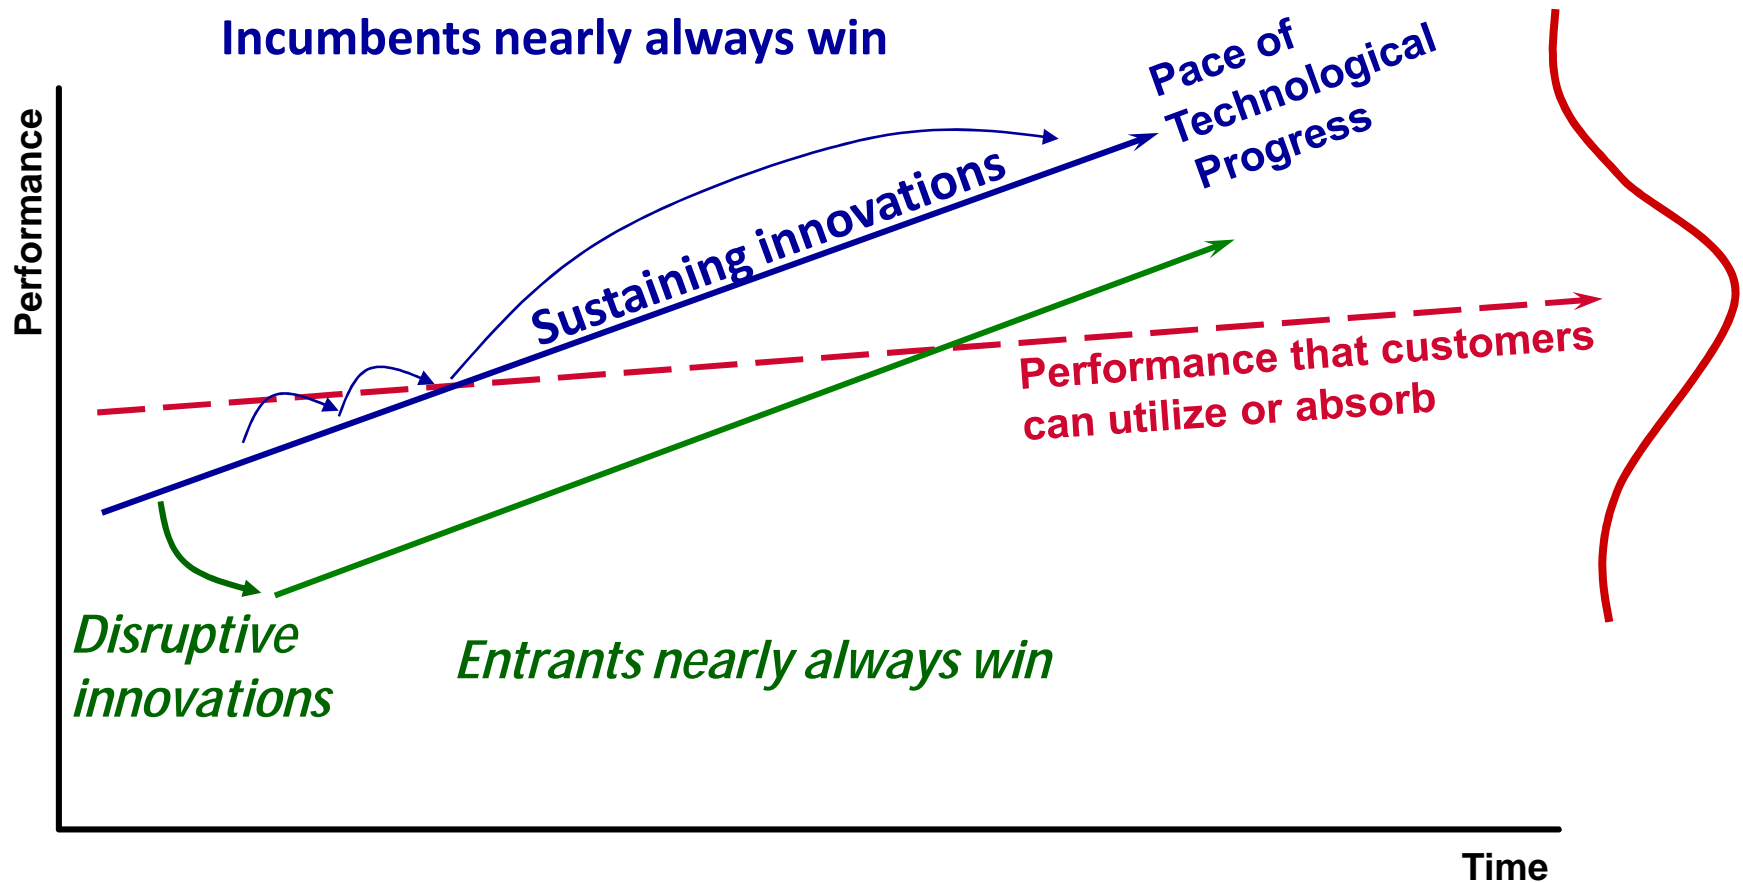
Incumbents nearly always win

Pace of Technological Progress

Performance

Sustaining innovations

Performance that customers can utilize or absorb

Disruptive innovations

Entrants nearly always win

Time